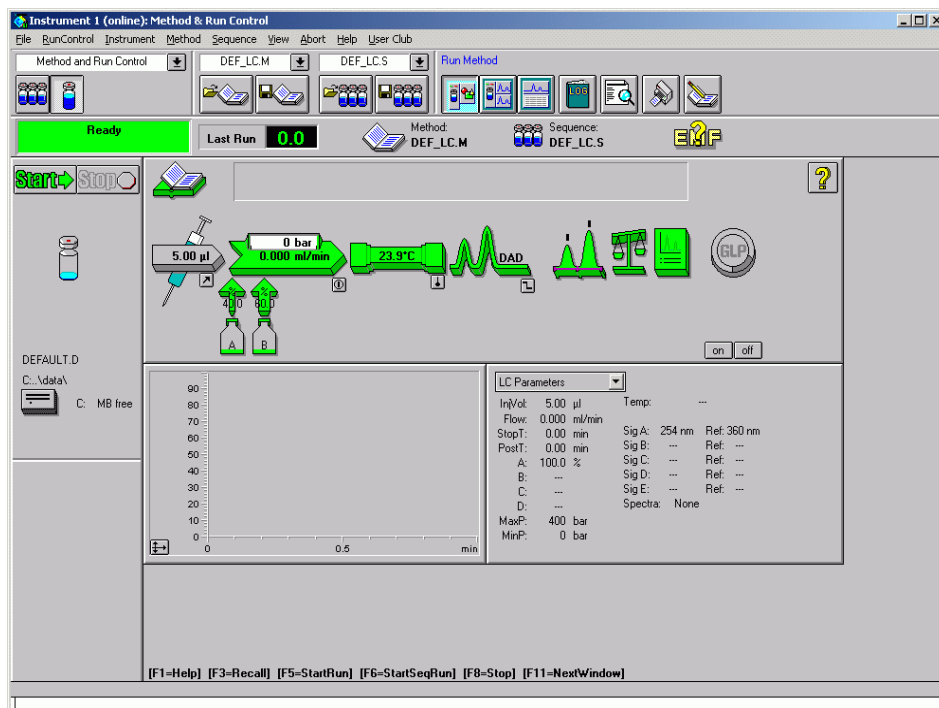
Instrument 1 (online): Method & Run Control

File RunControl Instrument Method Sequence View Abort Help User Club

Method and Run Control

DEF_LC.M

DEF_LC.S

Run Method

Ready

Last Run 0.0

Method: DEF_LC.M

Sequence: DEF_LC.S

EMF

Start Stop

?

5.00 µl

0 bar
0.000 ml/min

23.9°C

DAD

40.0 60.0

A B

GLP

on off

DEFAULT.D

C:..\data\

C: MB free

90
80
70
60
50
40
30
20
10
0

0 0.5 min

LC Parameters

| | | |
|---|---|---|
| InjVol: | 5.00 | µl |
| Flow: | 0.000 | ml/min |
| StopT: | 0.00 | min |
| PostT: | 0.00 | min |
| A: | 100.0 | % |
| B: | --- | |
| C: | --- | |
| D: | --- | |
| MaxP: | 400 | bar |
| MinP: | 0 | bar |

| | | |
|---|---|---|
| Temp: | --- | |
| Sig A: | 254 nm | Ref: 360 nm |
| Sig B: | --- | Ref: --- |
| Sig C: | --- | Ref: --- |
| Sig D: | --- | Ref: --- |
| Sig E: | --- | Ref: --- |
| Spectra: | None | |

[F1=Help] [F3=Recall] [F5=StartRun] [F6=StartSeqRun] [F8=Stop] [F11=NextWindow]